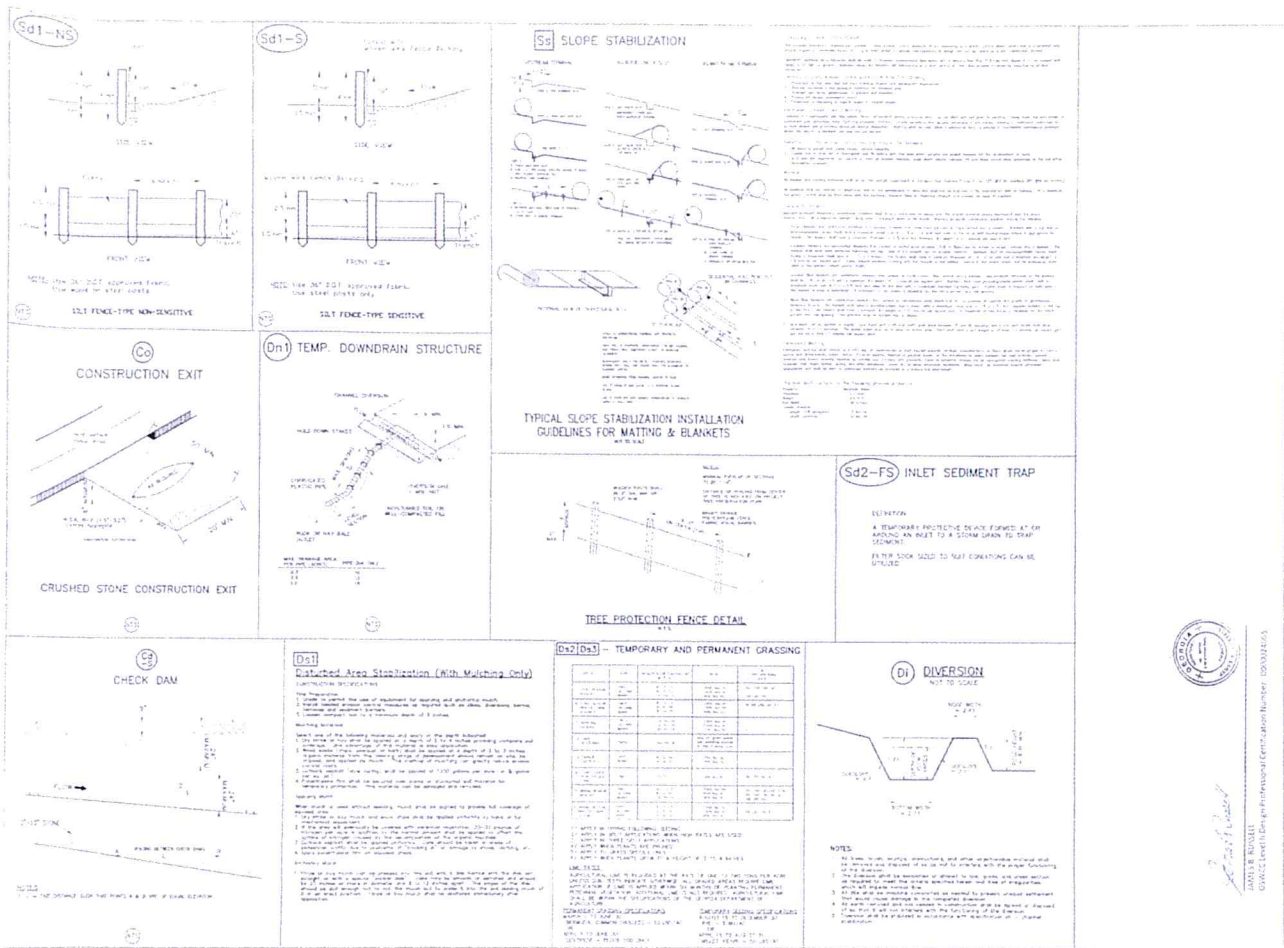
Sd1–NS

SIDE VIEW

FRONT VIEW

NOTE: Use 36" G.D.O.T. approved fabric. Use wood or steel posts.

SILT FENCE-TYPE NON-SENSITIVE

Sd1–S

FRONT VIEW

NOTE: Use 36" G.D.O.T. approved fabric. Use steel posts only.

SILT FENCE-TYPE SENSITIVE

Ss SLOPE STABILIZATION

TYPICAL SLOPE STABILIZATION INSTALLATION GUIDELINES FOR MATTING & BLANKETS

Co

CONSTRUCTION EXIT

CRUSHED STONE CONSTRUCTION EXIT

Dn1 TEMP. DOWNDRAIN STRUCTURE

CHANNEL DIVERSION

TREE PROTECTION FENCE DETAIL

Sd2–FS INLET SEDIMENT TRAP

DEFINITION

A TEMPORARY PROTECTIVE DEVICE FORMED AT OR AROUND AN INLET TO A STORM DRAIN TO TRAP SEDIMENT.

FILTER SOCK SIZED TO SUIT CONDITIONS CAN BE UTILIZED.

Cd

CHECK DAM

FLOW

Ds1

Disturbed Area Stabilization (With Mulching Only)

Ds2 Ds3 – TEMPORARY AND PERMANENT GRASSING

Di DIVERSION

NOT TO SCALE

NOTES:

JAMES B. RUNDLE

GSWCC Level II Design Professional Certification Number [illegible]

GEORGIA

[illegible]